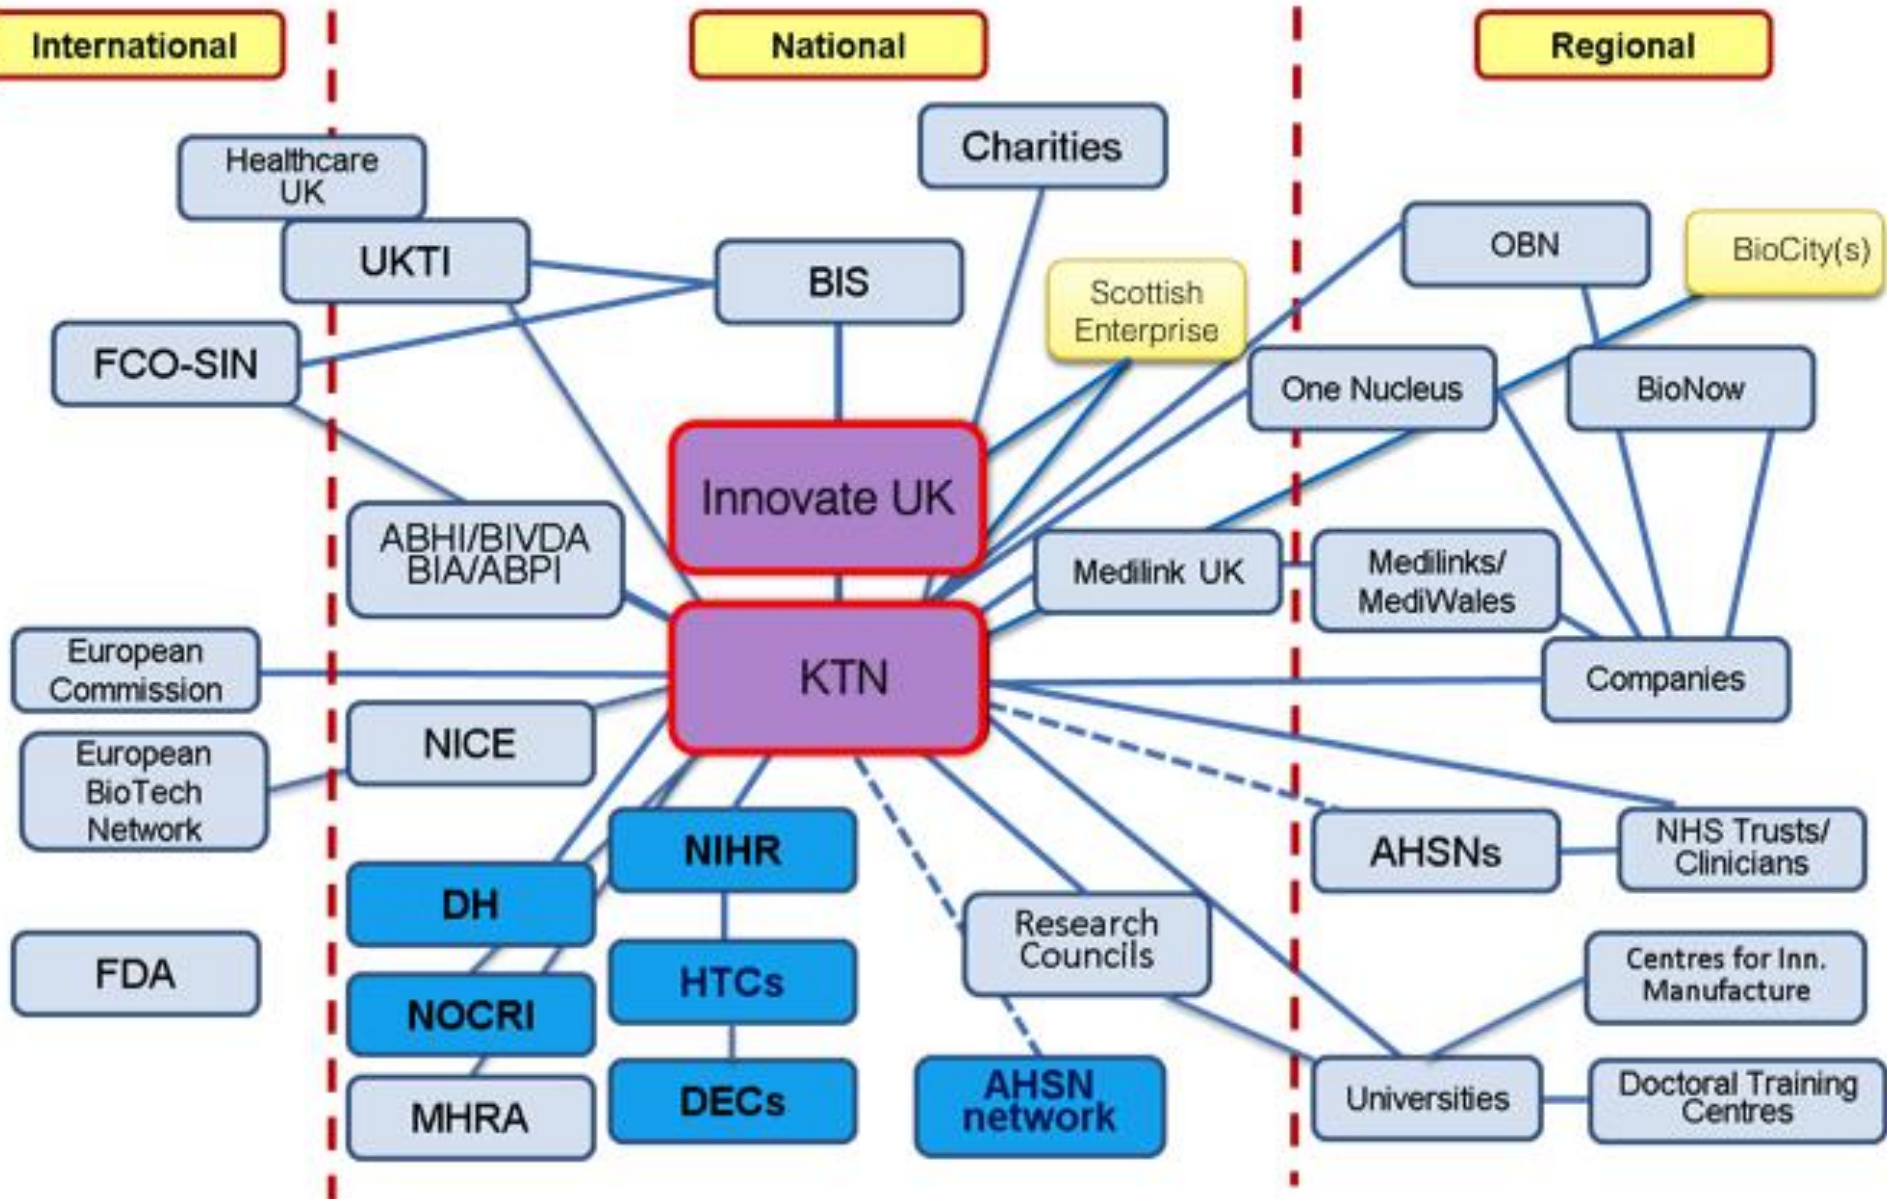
International

National

Regional

Healthcare UK

UKTI

FCO-SIN

Charities

BIS

Scottish Enterprise

OBN

BioCity(s)

One Nucleus

BioNow

Innovate UK

ABHI/BIVDA BIA/ABPI

Medilink UK

Medilinks/ MediWales

European Commission

KTN

Companies

NICE

European BioTech Network

NIHR

AHSNs

NHS Trusts/ Clinicians

DH

Research Councils

FDA

HTCs

Centres for Inn. Manufacture

NOCRI

MHRA

DECs

AHSN network

Universities

Doctoral Training Centres